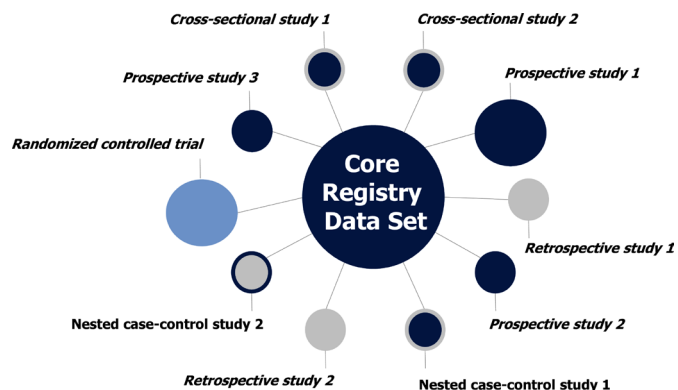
Cross-sectional study 1

Cross-sectional study 2

Prospective study 3

Prospective study 1

Randomized controlled trial

Core Registry Data Set

Retrospective study 1

Nested case-control study 2

Prospective study 2

Retrospective study 2

Nested case-control study 1